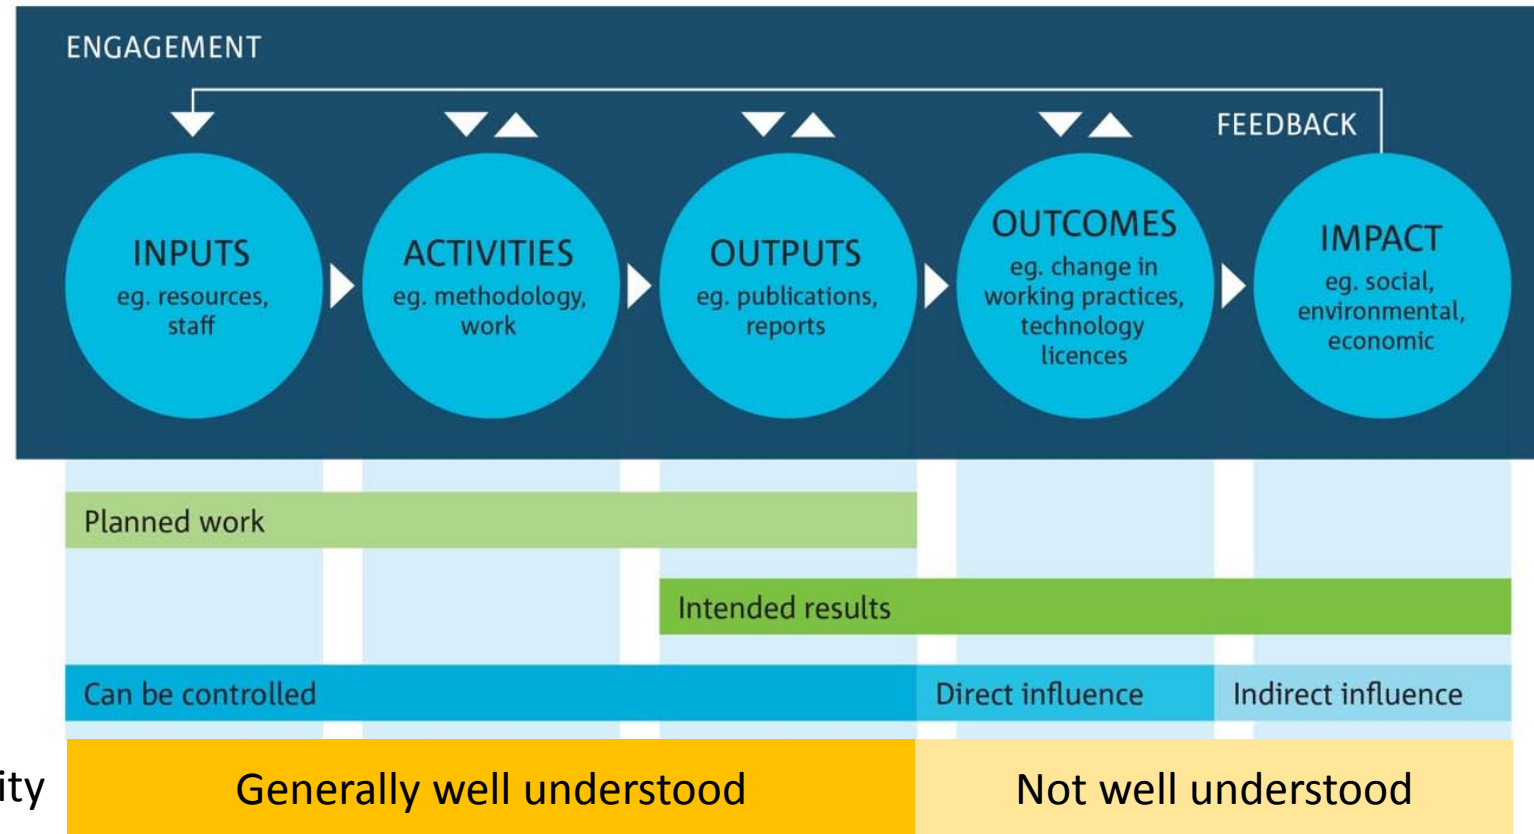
ENGAGEMENT

FEEDBACK

INPUTS
eg. resources, staff

ACTIVITIES
eg. methodology, work

OUTPUTS
eg. publications, reports

OUTCOMES
eg. change in working practices, technology licences

IMPACT
eg. social, environmental, economic

Planned work

Intended results

Can be controlled

Direct influence

Indirect influence

ity

Generally well understood

Not well understood